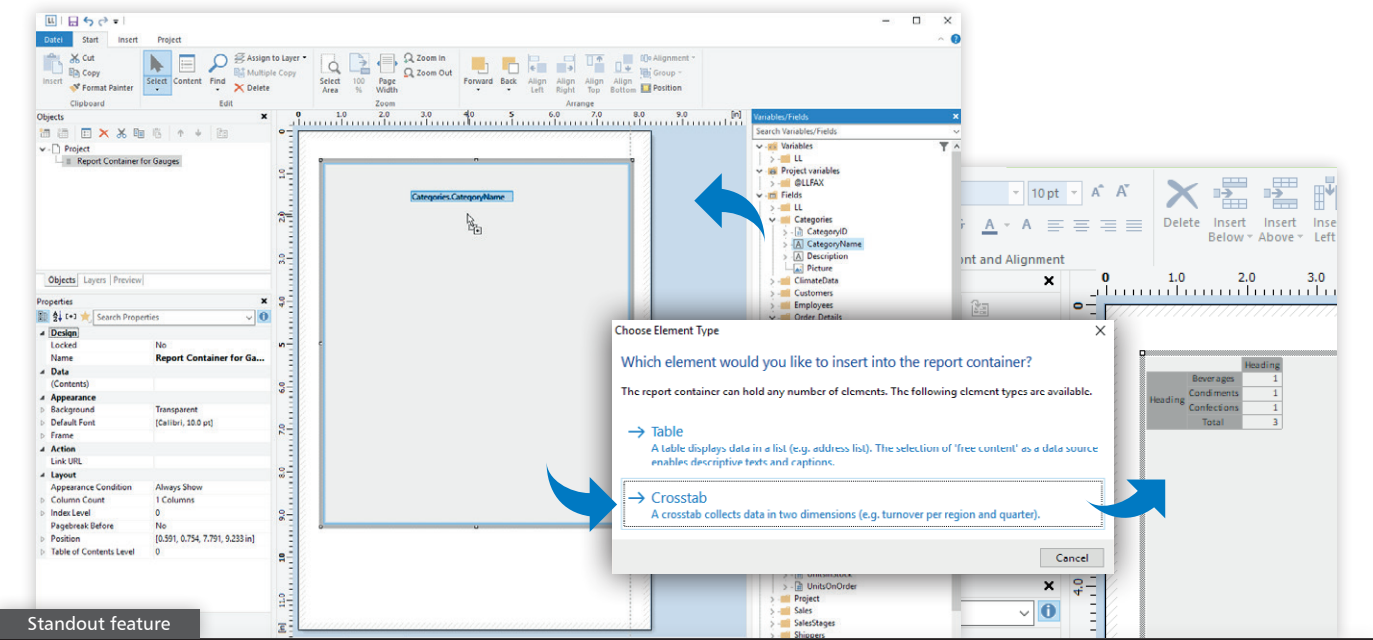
Datei Start Insert Project

Insert Cut Copy Format Painter Clipboard

Select Content Find Assign to Layer Multiple Copy Delete Edit

Select Area 100 % Page Width Zoom In Zoom Out Zoom

Forward Back Align Left Align Right Align Top Align Bottom Alignment Group Position Arrange

Objects

Project
Report Container for Gauges

Objects Layers Preview

Properties

Search Properties

| | |
|---|---|
| Design | |
| Locked | No |
| Name | Report Container for Ga... |
| Data | |
| (Contents) | |
| Appearance | |
| Background | Transparent |
| Default Font | [Calibri, 10.0 pt] |
| Frame | |
| Action | |
| Link URL | |
| Layout | |
| Appearance Condition | Always Show |
| Column Count | 1 Columns |
| Index Level | 0 |
| Pagebreak Before | No |
| Position | [0.591, 0.754, 7.791, 9.233 in] |
| Table of Contents Level | 0 |

Categories.CategoryName

Variables/Fields

Search Variables/Fields

Variables
LL
Project variables
@LLFAX
Fields
LL
Categories
CategoryID
CategoryName
Description
Picture
ClimateData
Customers
Employees
Order Details

UnitsInStock
UnitsOnOrder
Project
Sales
SalesStages
Shippers

10 pt

Delete Insert Below Insert Above Insert Left

nt and Alignment

0 1.0 2.0 3.0

| | Heading | |
|---|---|---|
| Heading | Beverages | 1 |
| | Condiments | 1 |
| | Confections | 1 |
| | Total | 3 |

Choose Element Type

Which element would you like to insert into the report container?

The report container can hold any number of elements. The following element types are available.

→ Table
A table displays data in a list (e.g. address list). The selection of 'free content' as a data source enables descriptive texts and captions.

→ Crosstab
A crosstab collects data in two dimensions (e.g. turnover per region and quarter).

Cancel

Standout feature